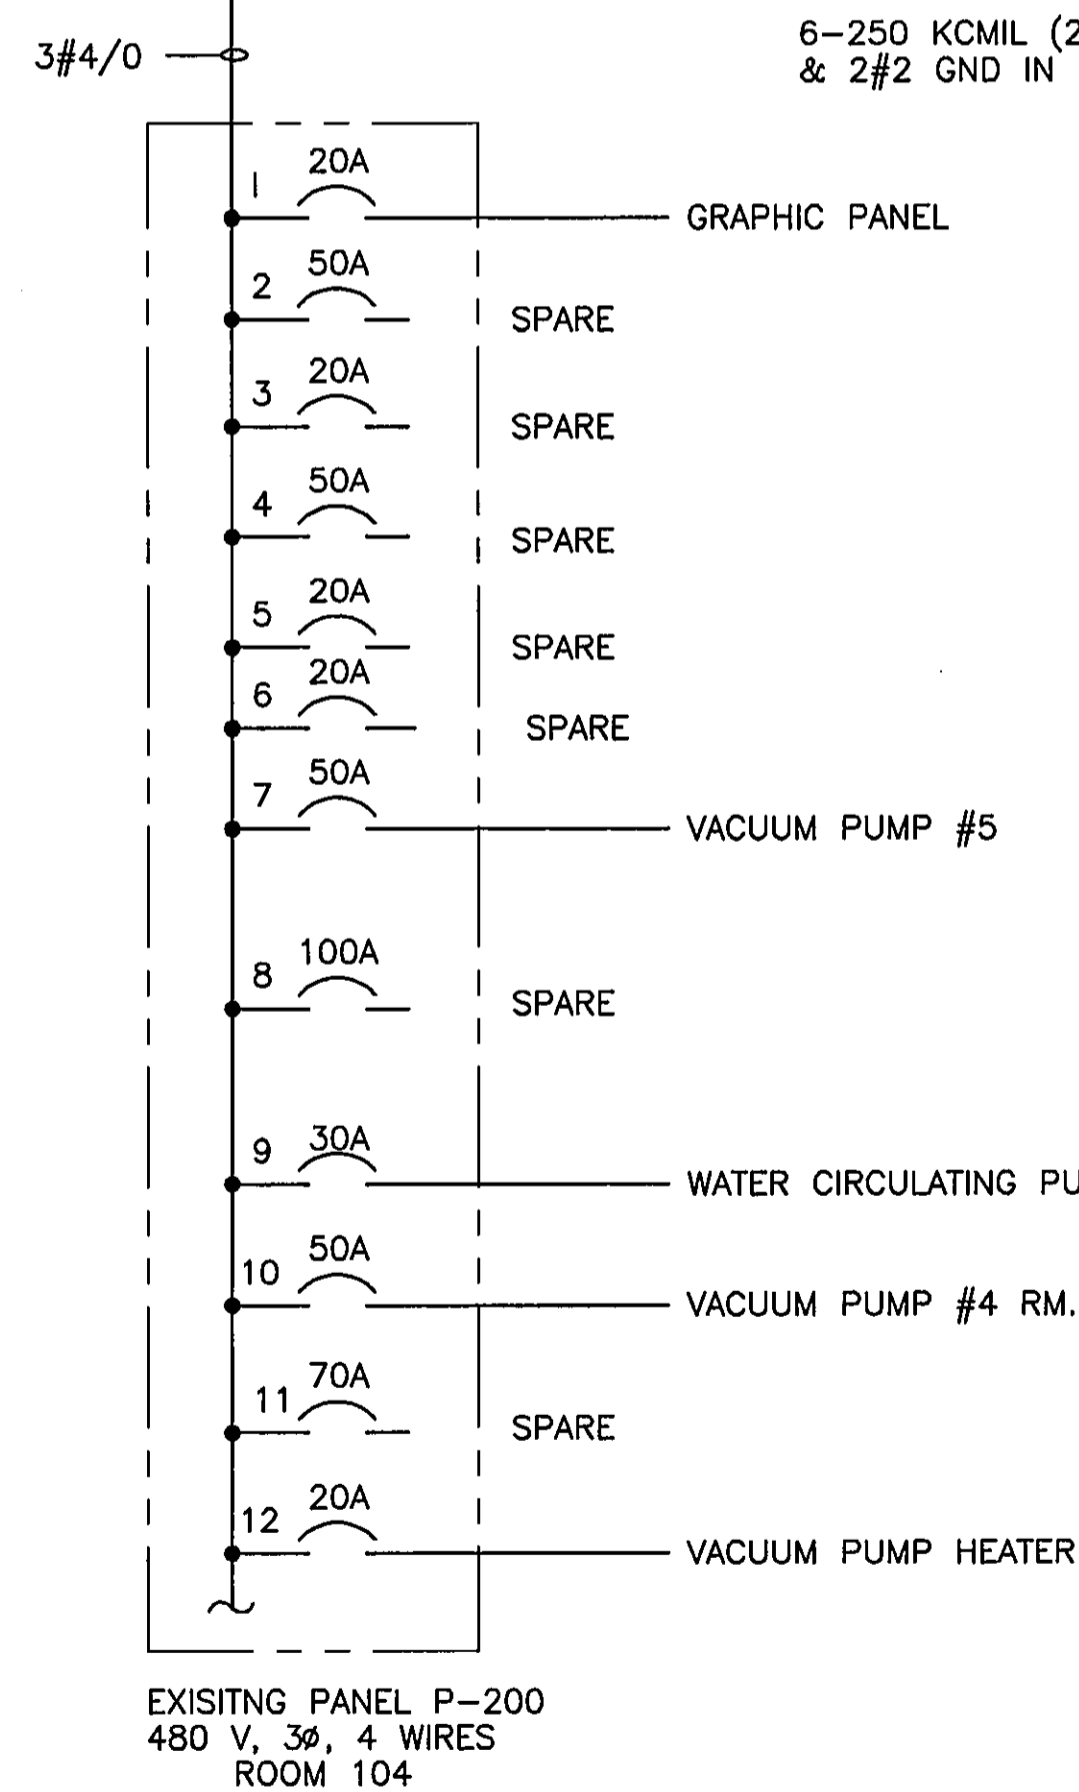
3#4/0

6–250 KCMIL (2
& 2#2 GND IN

1 20A GRAPHIC PANEL

2 50A SPARE

3 20A SPARE

4 50A SPARE

5 20A SPARE

6 20A SPARE

7 50A VACUUM PUMP #5

8 100A SPARE

9 30A WATER CIRCULATING PU

10 50A VACUUM PUMP #4 RM.

11 70A SPARE

12 20A VACUUM PUMP HEATER

EXISITNG PANEL P–200
480 V, 3Ø, 4 WIRES
ROOM 104